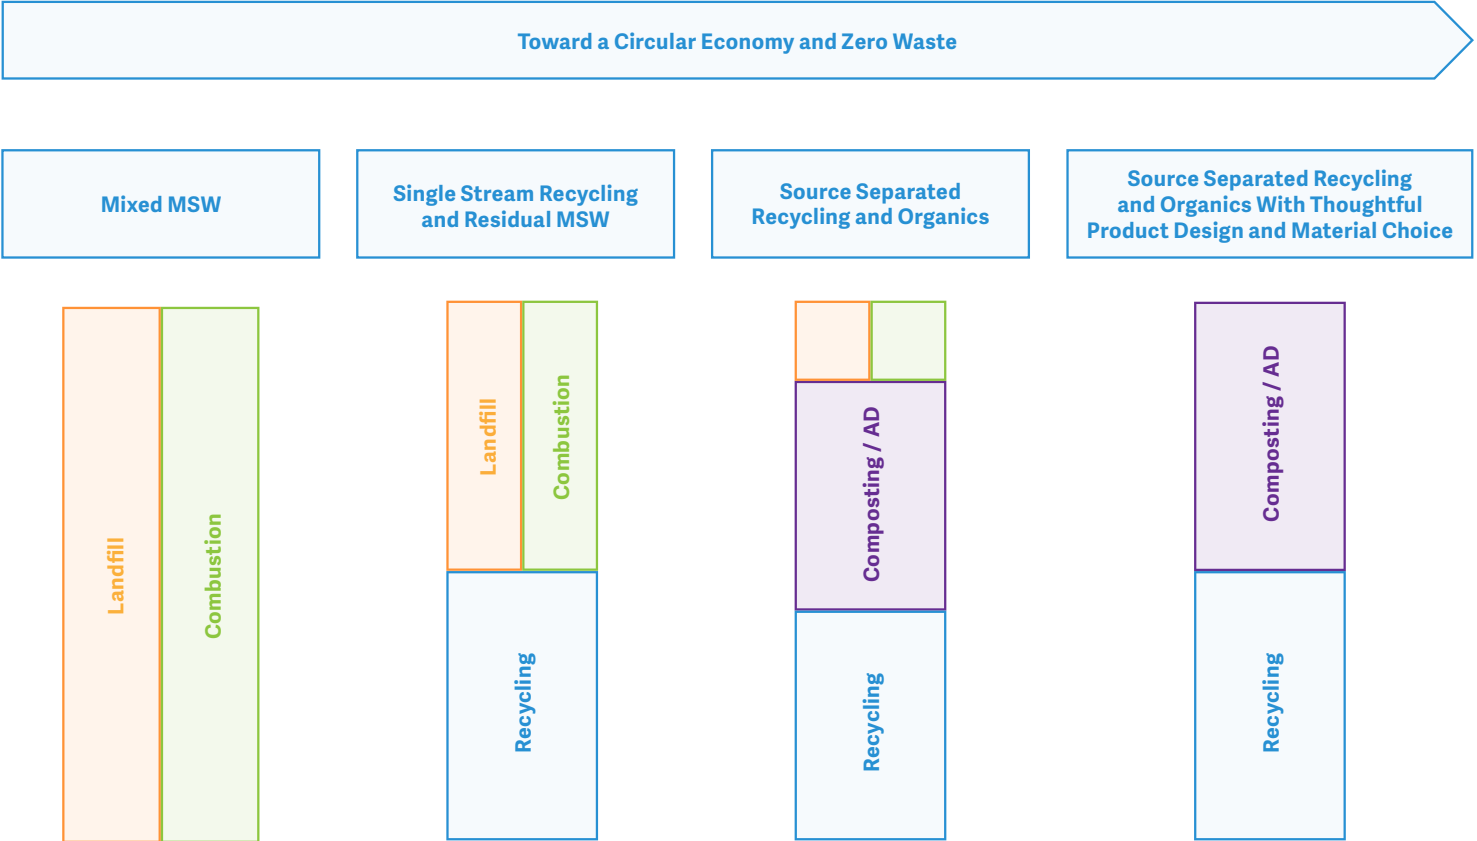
Toward a Circular Economy and Zero Waste

Mixed MSW

Single Stream Recycling and Residual MSW

Source Separated Recycling and Organics

Source Separated Recycling and Organics With Thoughtful Product Design and Material Choice

Landfill

Combustion

Landfill

Combustion

Recycling

Composting / AD

Recycling

Composting / AD

Recycling